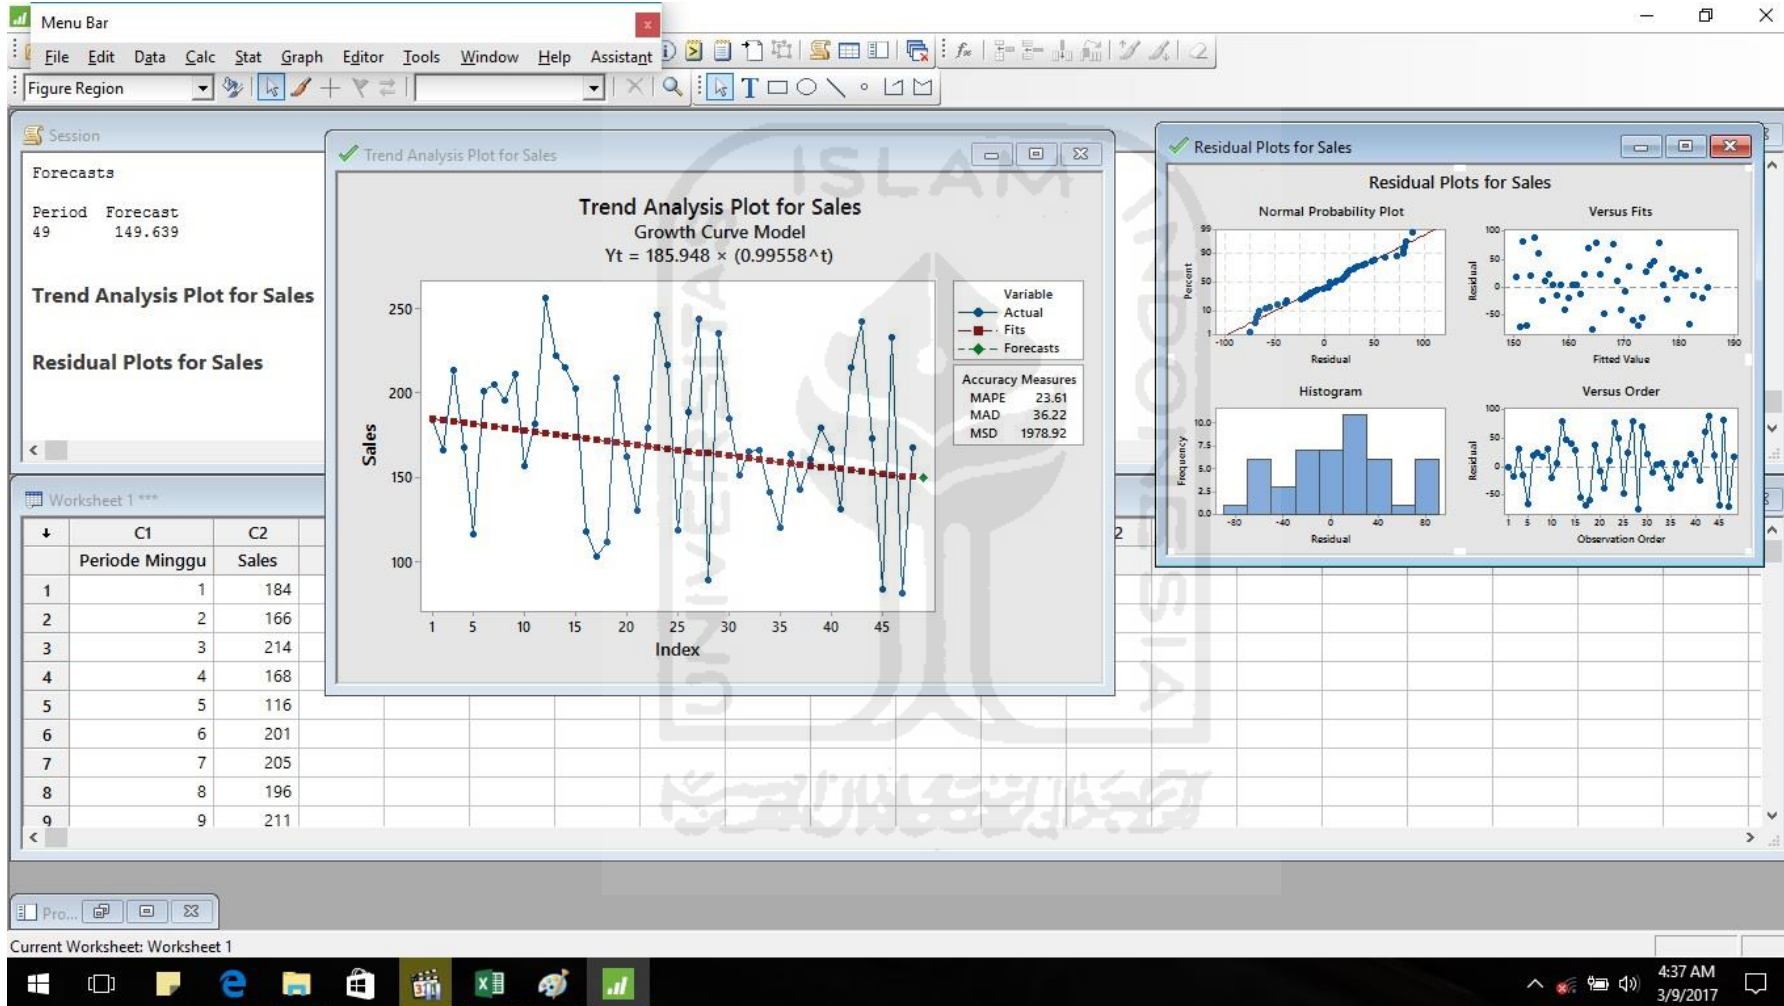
Menu Bar

File Edit Data Calc Stat Graph Editor Tools Window Help Assistant

Figure Region

Session

Forecasts

Period Forecast
49 149.639

Trend Analysis Plot for Sales

Residual Plots for Sales

Trend Analysis Plot for Sales

Trend Analysis Plot for Sales
Growth Curve Model
Yt = 185.948 × (0.99558^t)

Sales
250
200
150
100
1 5 10 15 20 25 30 35 40 45
Index

Variable
Actual
Fits
Forecasts

Accuracy Measures
MAPE 23.61
MAD 36.22
MSD 1978.92

Residual Plots for Sales

Residual Plots for Sales

Normal Probability Plot
Percent
99
90
50
10
1
-100 -50 0 50 100
Residual

Versus Fits
Residual
100
50
0
-50
150 160 170 180 190
Fitted Value

Histogram
Frequency
10.0
7.5
5.0
2.5
0.0
-80 -40 0 40 80
Residual

Versus Order
Residual
100
50
0
-50
1 5 10 15 20 25 30 35 40 45
Observation Order

Worksheet 1 ***

| ↓ | C1 | C2 |
|---|---|---|
| | Periode Minggu | Sales |
| 1 | 1 | 184 |
| 2 | 2 | 166 |
| 3 | 3 | 214 |
| 4 | 4 | 168 |
| 5 | 5 | 116 |
| 6 | 6 | 201 |
| 7 | 7 | 205 |
| 8 | 8 | 196 |
| 9 | 9 | 211 |

Pro...

Current Worksheet: Worksheet 1

4:37 AM
3/9/2017